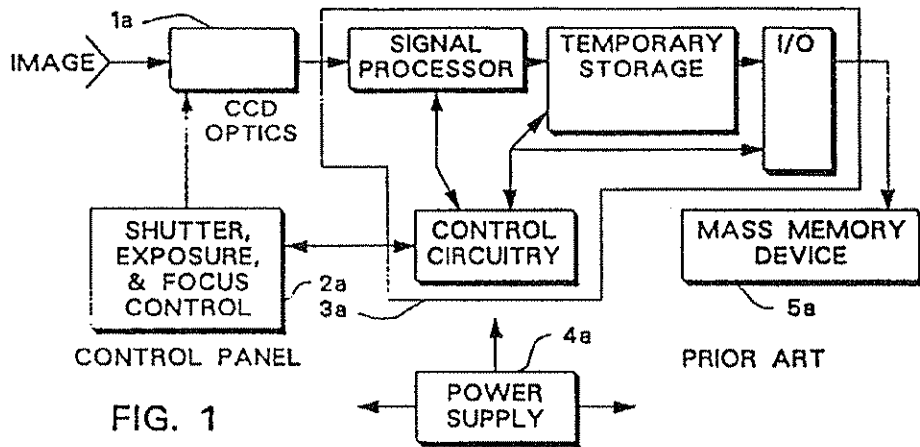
1a

IMAGE

CCD OPTICS

SIGNAL PROCESSOR

TEMPORARY STORAGE

I/O

SHUTTER, EXPOSURE, & FOCUS CONTROL

2a

3a

CONTROL CIRCUITRY

MASS MEMORY DEVICE

5a

CONTROL PANEL

4a

PRIOR ART

FIG. 1

POWER SUPPLY